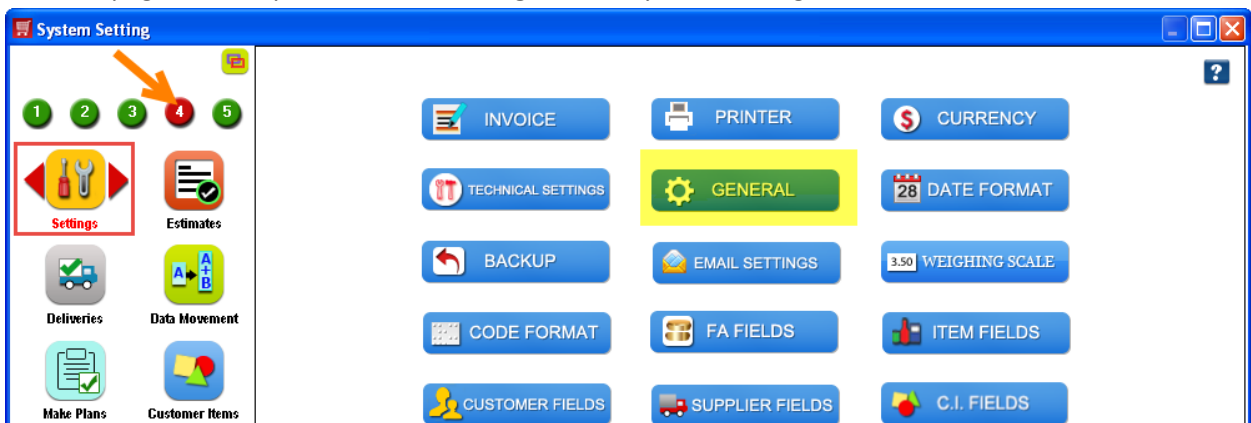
System Setting

1 2 3 4 5

Settings
Estimates
Deliveries
Data Movement
Make Plans
Customer Items

?

INVOICE
PRINTER
CURRENCY
TECHNICAL SETTINGS
GENERAL
28 DATE FORMAT
BACKUP
EMAIL SETTINGS
3.50 WEIGHING SCALE
CODE FORMAT
FA FIELDS
ITEM FIELDS
CUSTOMER FIELDS
SUPPLIER FIELDS
C.I. FIELDS